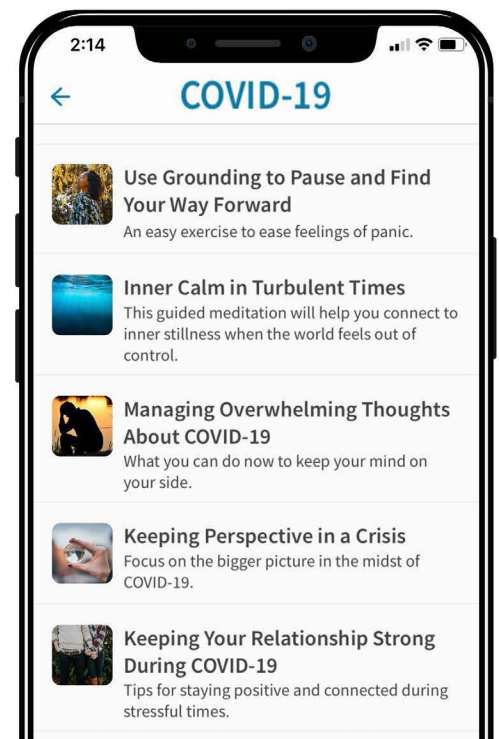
2:14

COVID-19

Use Grounding to Pause and Find Your Way Forward
An easy exercise to ease feelings of panic.

Inner Calm in Turbulent Times
This guided meditation will help you connect to inner stillness when the world feels out of control.

Managing Overwhelming Thoughts About COVID-19
What you can do now to keep your mind on your side.

Keeping Perspective in a Crisis
Focus on the bigger picture in the midst of COVID-19.

Keeping Your Relationship Strong During COVID-19
Tips for staying positive and connected during stressful times.